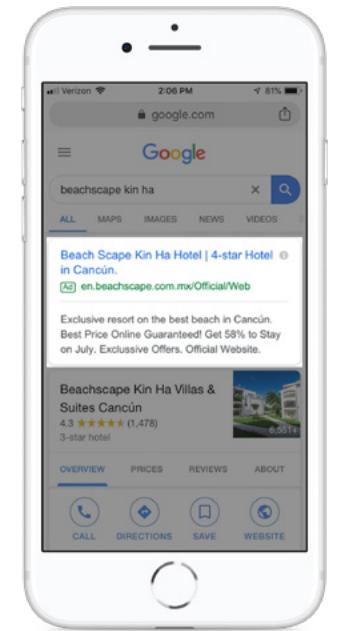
Verizon 2:06 PM 81%

google.com

Google

beachscape kin ha

ALL MAPS IMAGES NEWS VIDEOS

Beach Scape Kin Ha Hotel | 4-star Hotel in Cancún.

Ad en.beachscape.com.mx/Official/Web

Exclusive resort on the best beach in Cancún. Best Price Online Guaranteed! Get 58% to Stay on July. Exclusive Offers. Official Website.

Beachscape Kin Ha Villas & Suites Cancún

4.3 ★★★★★ (1,478)

3-star hotel

6,551+

OVERVIEW PRICES REVIEWS ABOUT

CALL DIRECTIONS SAVE WEBSITE